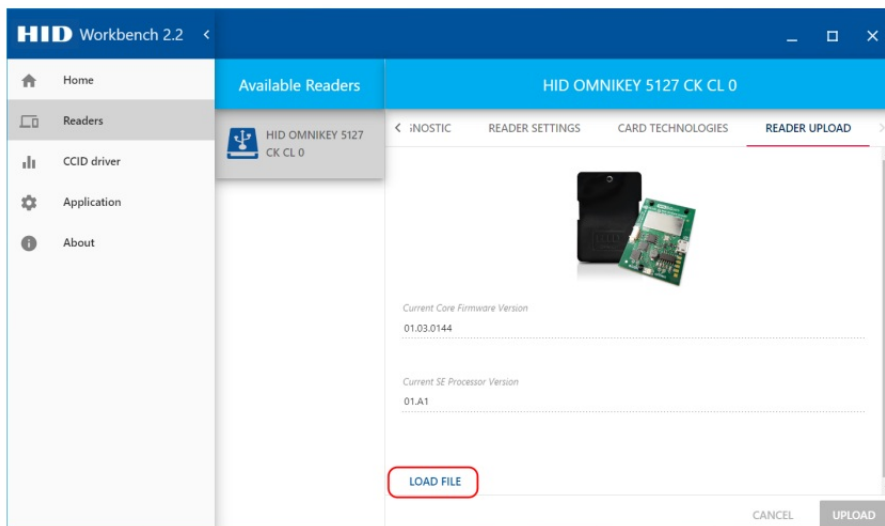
HID Workbench 2.2 <

_ □ ×

Home

Readers

CCID driver

Application

About

Available Readers

HID OMNIKEY 5127 CK CL 0

HID OMNIKEY 5127 CK CL 0

< ;NOSTIC READER SETTINGS CARD TECHNOLOGIES READER UPLOAD >

Current Core Firmware Version

01.03.0144

Current SE Processor Version

01.A1

LOAD FILE

CANCEL UPLOAD